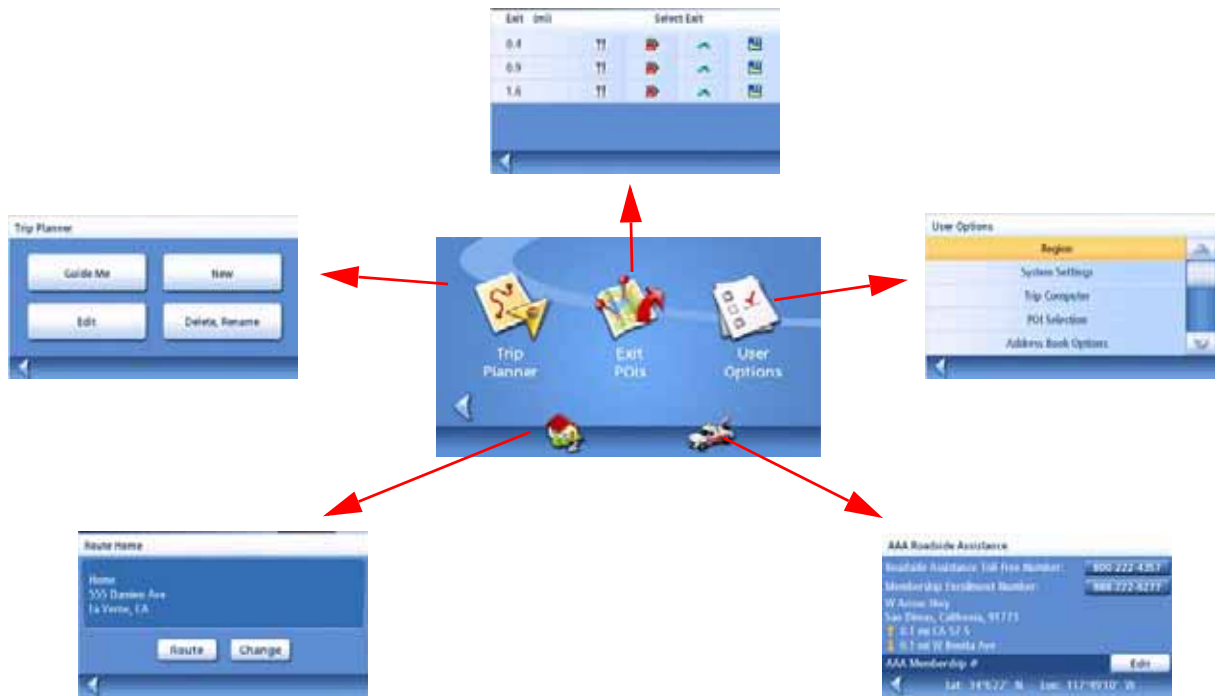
Exit (mi) Select Exit

| Exit (mi) | Select Exit |
|---|---|
| 0.4 | |
| 0.9 | |
| 1.6 | |

Trip Planner

Guide Me

New

Edit

Delete, Rename

Trip Planner

Exit POIs

User Options

User Options

Region

System Settings

Trip Computer

POI Selection

Address Book Options

Route Home

Home
555 Damien Ave
La Verne, CA

Route

Change

AAA Roadside Assistance

Roadside Assistance Toll-Free Number: 800 222-4357

Membership Enrollment Number: 888 222-5277

W Arrow Hwy
San Dimas, California, 91773
0.1 mi CA 57 S
0.1 mi W Bonita Ave

AAA Membership #

Edit

Lat: 34°6'27" N Lon: 117°49'10" W